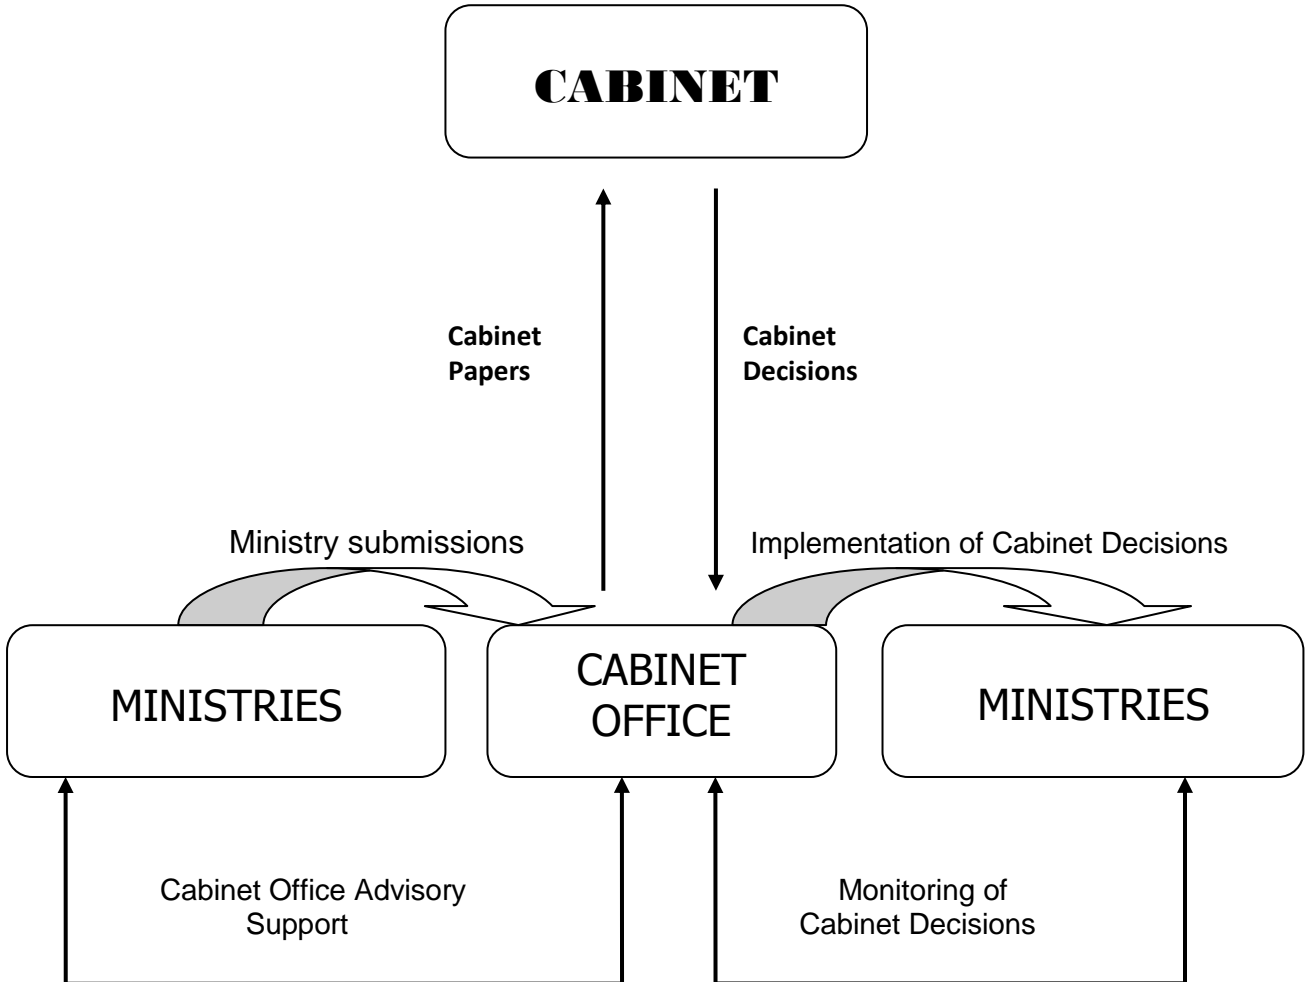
CABINET

Cabinet Papers

Cabinet Decisions

Ministry submissions

Implementation of Cabinet Decisions

MINISTRIES

CABINET OFFICE

MINISTRIES

Cabinet Office Advisory Support

Monitoring of Cabinet Decisions